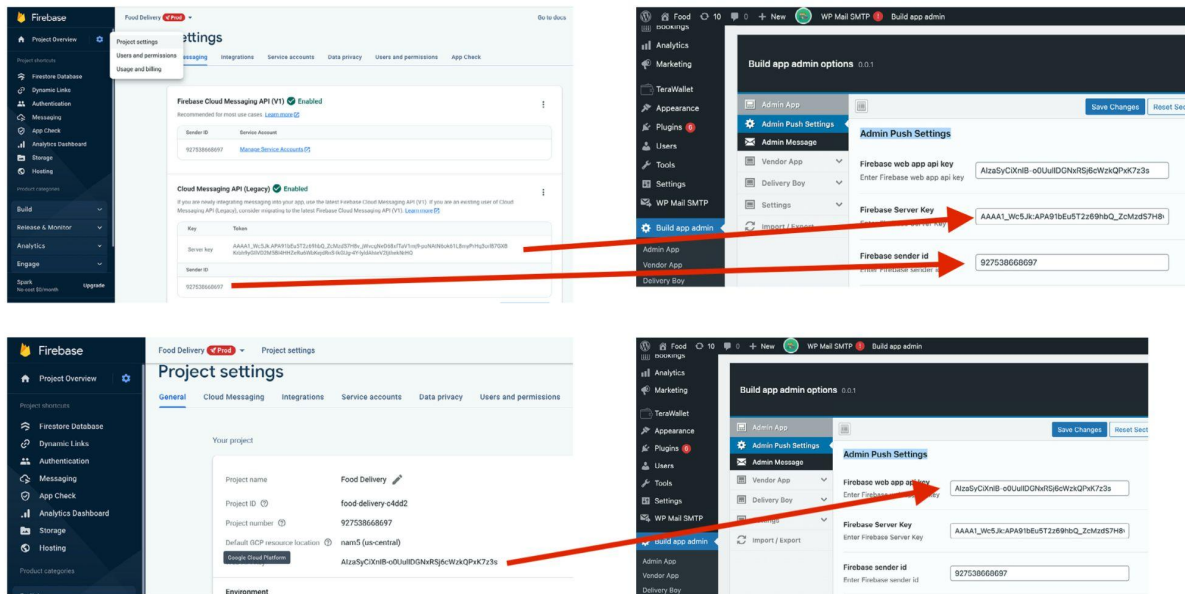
Firebase
Project Overview
Project shortcuts
Firestore Database
Dynamic Links
Authentication
Messaging
App Check
Analytics Dashboard
Storage
Hosting
Product categories
Build
Release & Monitor
Analytics
Engage
Spark
No cost $0/month
Upgrade

Food Delivery Prod
Go to docs
Project settings
Users and permissions
Usage and billing
settings
Messaging Integrations Service accounts Data privacy Users and permissions App Check

Firebase Cloud Messaging API (V1) Enabled
Recommended for most use cases. Learn more
Sender ID Service Account
927538668697 Manage Service Accounts

Cloud Messaging API (Legacy) Enabled
If you are newly integrating messaging into your app, use the latest Firebase Cloud Messaging API (V1). If you are an existing user of Cloud Messaging API (Legacy), consider migrating to the latest Firebase Cloud Messaging API (V1). Learn more
Key Token
Server key AAAA1_Wc5Jk:APA91bEu5T2z69hbQ_ZcMzdS7H8x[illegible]
Sender ID
927538668697

Food 10 0 + New WP Mail SMTP 1 Build app admin
Bookings
Analytics
Marketing
TeraWallet
Appearance
Plugins 6
Users
Tools
Settings
WP Mail SMTP
Build app admin
Admin App
Vendor App
Delivery Boy

Build app admin options 0.0.1
Admin App
Admin Push Settings
Admin Message
Vendor App
Delivery Boy
Settings
Import / Export
Save Changes Reset Sec
Admin Push Settings
Firebase web app api key
Enter Firebase web app api key
AIzaSyCiXnIB-o0UulIDGNxRSj6cWzkQPxK7z3s
Firebase Server Key
Enter Firebase Server Key
AAAA1_Wc5Jk:APA91bEu5T2z69hbQ_ZcMzdS7H8
Firebase sender id
Enter Firebase sender id
927538668697

Firebase
Project Overview
Project shortcuts
Firestore Database
Dynamic Links
Authentication
Messaging
App Check
Analytics Dashboard
Storage
Hosting
Product categories

Food Delivery Prod Project settings
Project settings
General Cloud Messaging Integrations Service accounts Data privacy Users and permissions
Your project
Project name Food Delivery
Project ID food-delivery-c4dd2
Project number 927538668697
Default GCP resource location nam5 (us-central)
Google Cloud Platform
AIzaSyCiXnIB-o0UulIDGNxRSj6cWzkQPxK7z3s
Environment

Food 10 0 + New WP Mail SMTP 1 Build app admin
Bookings
Analytics
Marketing
TeraWallet
Appearance
Plugins 6
Users
Tools
Settings
WP Mail SMTP
Build app admin
Admin App
Vendor App
Delivery Boy

Build app admin options 0.0.1
Admin App
Admin Push Settings
Admin Message
Vendor App
Delivery Boy
Settings
Import / Export
Save Changes Reset Sect
Admin Push Settings
Firebase web app api key
Enter Firebase web app api key
AIzaSyCiXnIB-o0UulIDGNxRSj6cWzkQPxK7z3s
Firebase Server Key
Enter Firebase Server Key
AAAA1_Wc5Jk:APA91bEu5T2z69hbQ_ZcMzdS7H8
Firebase sender id
Enter Firebase sender id
927538668697